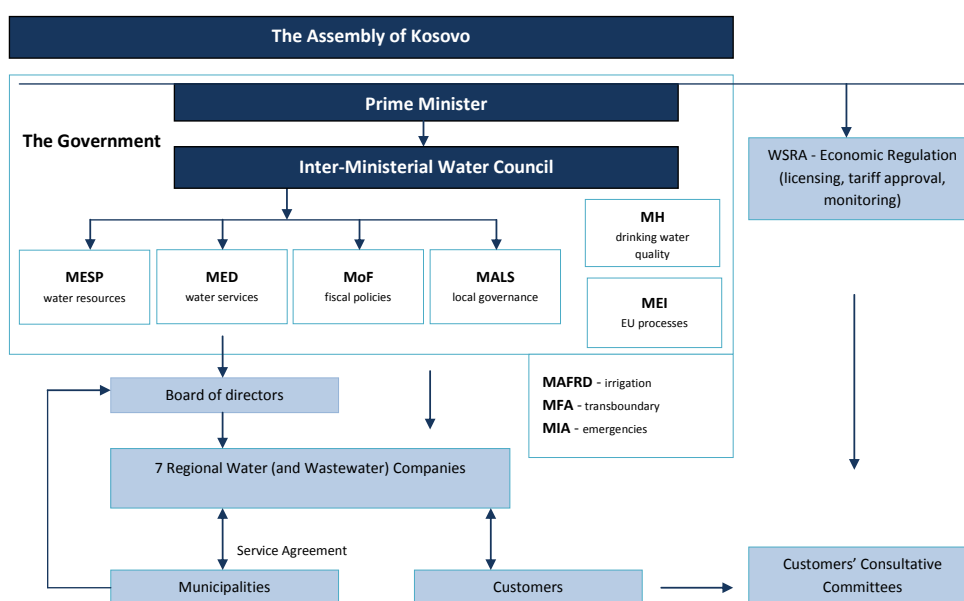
The Assembly of Kosovo

Prime Minister

The Government

Inter-Ministerial Water Council

WSRA - Economic Regulation (licensing, tariff approval, monitoring)

MH
drinking water quality

MESP
water resources

MED
water services

MoF
fiscal policies

MALS
local governance

MEI
EU processes

Board of directors

MAFRD - irrigation
MFA - transboundary
MIA - emergencies

7 Regional Water (and Wastewater) Companies

Service Agreement

Municipalities

Customers

Customers' Consultative Committees